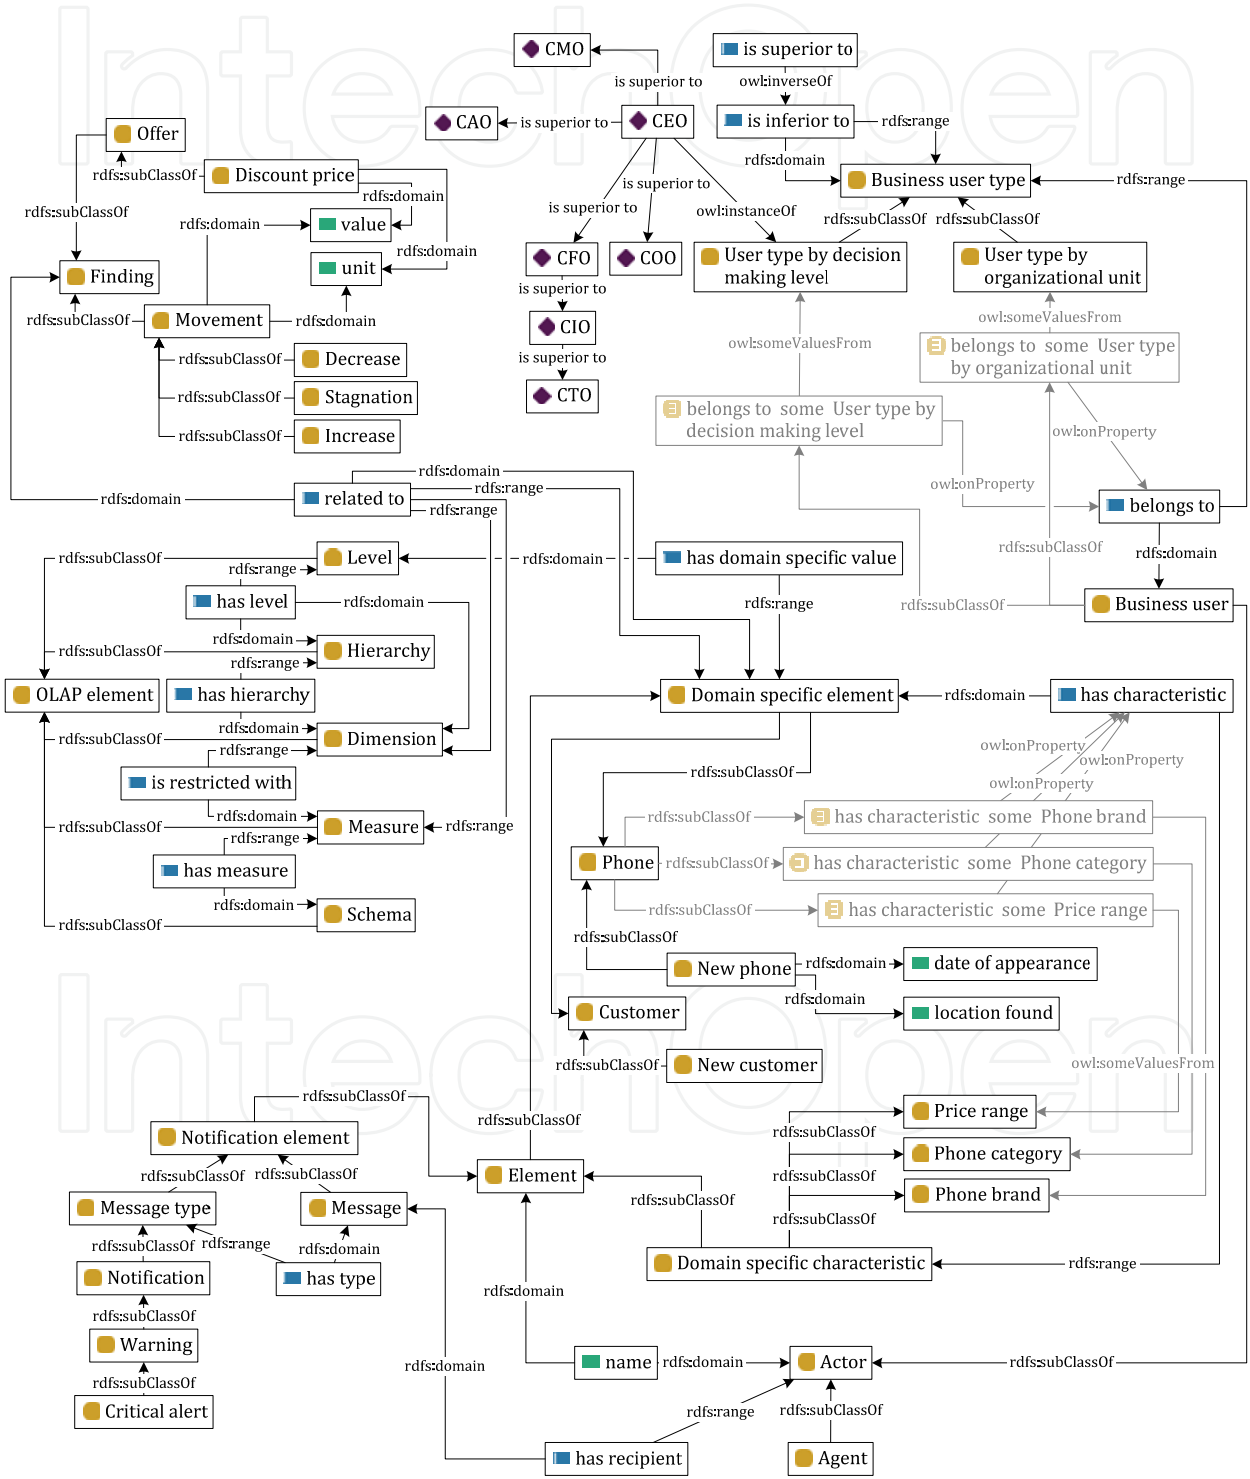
CMO
is superior to
is superior to
owl:inverseOf
CAO
is superior to
CEO
is inferior to
rdfs:range
Offer
rdfs:domain
Discount price
rdfs:subClassOf
is superior to
Business user type
rdfs:range
rdfs:domain
rdfs:subClassOf
rdfs:domain
value
is superior to
owl:instanceOf
rdfs:subClassOf
rdfs:subClassOf
rdfs:domain
unit
CFO
COO
User type by decision making level
User type by organizational unit
Finding
is superior to
rdfs:subClassOf
Movement
rdfs:domain
CIO
owl:someValuesFrom
rdfs:subClassOf
Decrease
is superior to
owl:someValuesFrom
belongs to some User type by organizational unit
rdfs:subClassOf
Stagnation
CTO
rdfs:subClassOf
Increase
belongs to some User type by decision making level
owl:onProperty
rdfs:domain
owl:onProperty
rdfs:domain
related to
rdfs:range
belongs to
rdfs:range
rdfs:subClassOf
rdfs:domain
rdfs:subClassOf
Level
rdfs:domain
has domain specific value
rdfs:range
has level
rdfs:domain
rdfs:range
rdfs:subClassOf
Business user
rdfs:domain
rdfs:subClassOf
Hierarchy
rdfs:range
OLAP element
has hierarchy
Domain specific element
rdfs:domain
has characteristic
rdfs:domain
rdfs:subClassOf
Dimension
rdfs:range
owl:onProperty
owl:onProperty
is restricted with
rdfs:subClassOf
owl:onProperty
rdfs:domain
rdfs:subClassOf
Measure
rdfs:range
rdfs:subClassOf
has characteristic some Phone brand
rdfs:range
Phone
rdfs:subClassOf
has characteristic some Phone category
has measure
rdfs:domain
Schema
rdfs:subClassOf
has characteristic some Price range
rdfs:subClassOf
rdfs:subClassOf
New phone
rdfs:domain
date of appearance
rdfs:domain
Customer
location found
rdfs:subClassOf
New customer
owl:someValuesFrom
rdfs:subClassOf
Price range
rdfs:subClassOf
rdfs:subClassOf
Notification element
Phone category
rdfs:subClassOf
rdfs:subClassOf
Element
rdfs:subClassOf
Phone brand
Message type
Message
rdfs:subClassOf
rdfs:subClassOf
rdfs:range
rdfs:domain
Domain specific characteristic
rdfs:range
Notification
has type
rdfs:domain
rdfs:subClassOf
Warning
rdfs:domain
name
rdfs:domain
Actor
rdfs:subClassOf
rdfs:subClassOf
Critical alert
rdfs:range
rdfs:subClassOf
has recipient
Agent